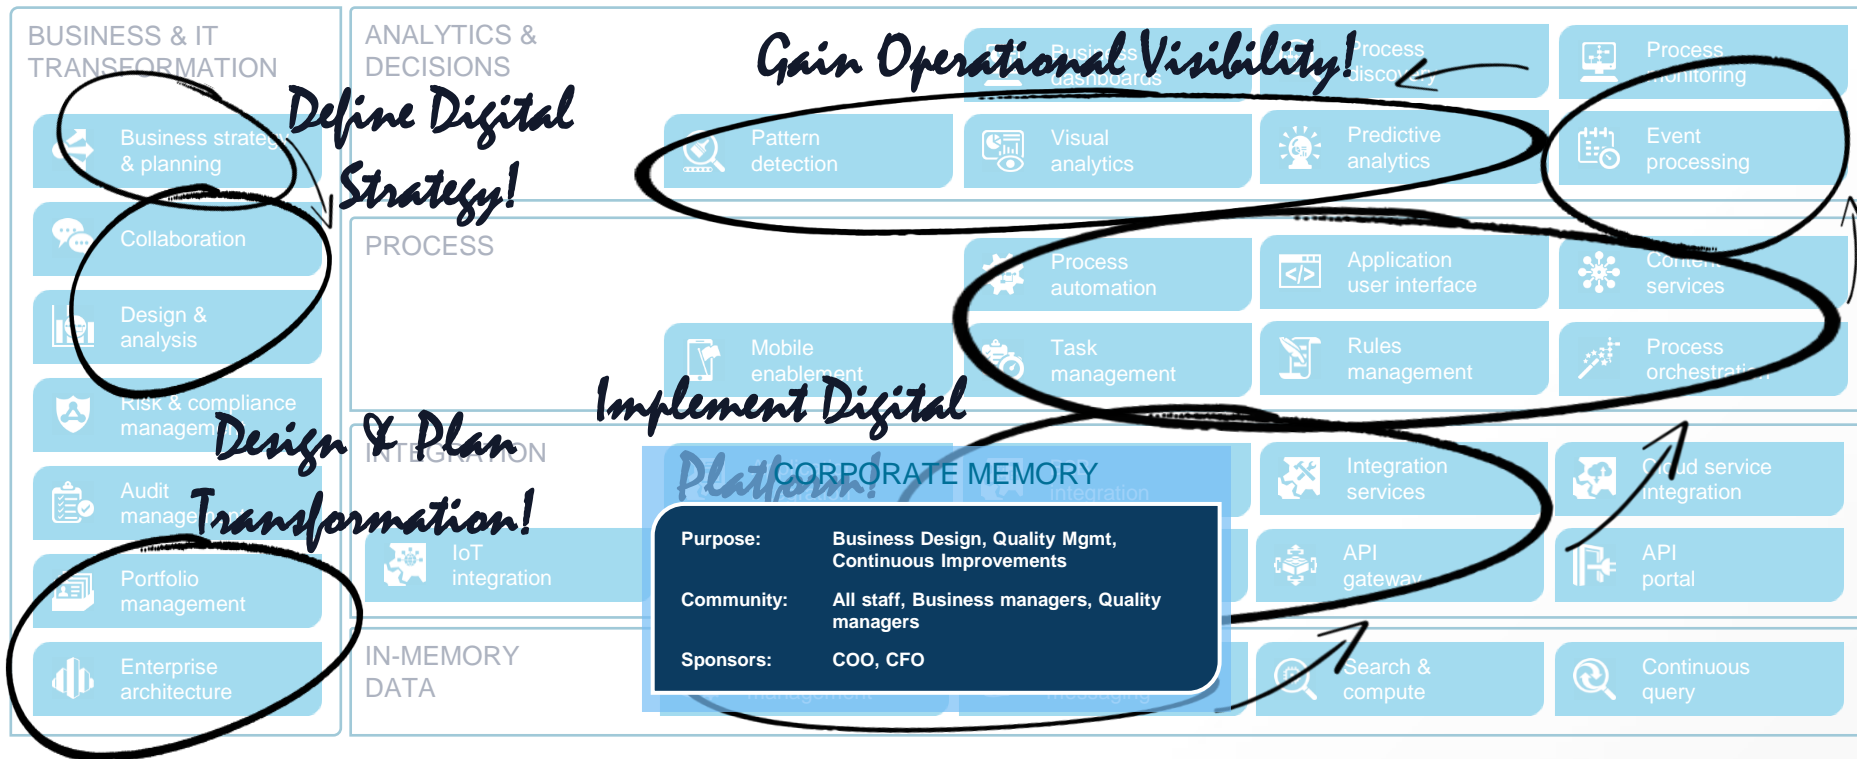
BUSINESS & IT TRANSFORMATION

Business strategy & planning

Collaboration

Design & analysis

Risk & compliance management

Audit management

Portfolio management

Enterprise architecture

Define Digital Strategy!

Design & Plan Transformation!

ANALYTICS & DECISIONS

Gain Operational Visibility!

Business dashboards

Process discovery

Process monitoring

Pattern detection

Visual analytics

Predictive analytics

Event processing

PROCESS

Process automation

Application user interface

Content services

Mobile enablement

Task management

Rules management

Process orchestration

Implement Digital Platform!

INTEGRATION

CORPORATE MEMORY

integration

Integration services

Cloud service integration

IoT integration

API gateway

API portal

IN-MEMORY DATA

Search & compute

Continuous query

Purpose: Business Design, Quality Mgmt, Continuous Improvements

Community: All staff, Business managers, Quality managers

Sponsors: COO, CFO